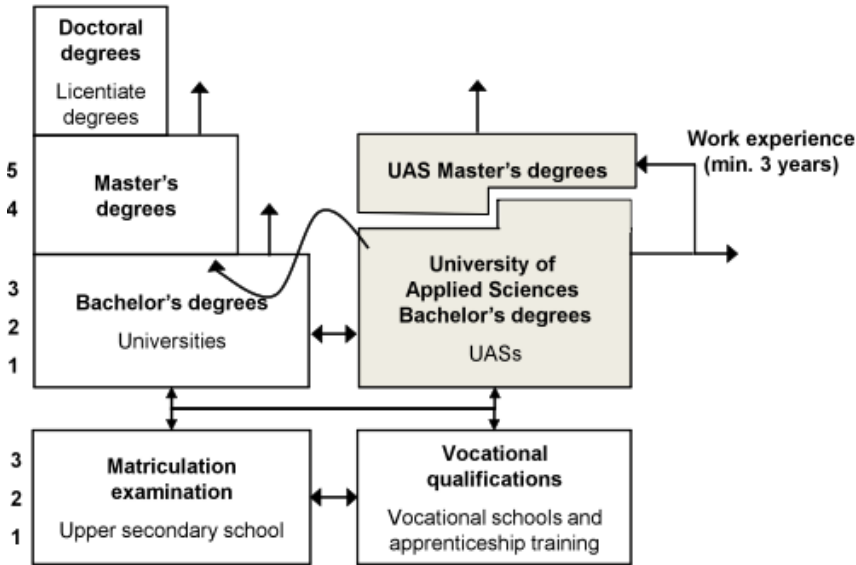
Doctoral degrees

Licentiate degrees

5
4

Master's degrees

UAS Master's degrees

Work experience (min. 3 years)

3
2
1

Bachelor's degrees

Universities

University of Applied Sciences Bachelor's degrees

UASs

3
2
1

Matriculation examination

Upper secondary school

Vocational qualifications

Vocational schools and apprenticeship training